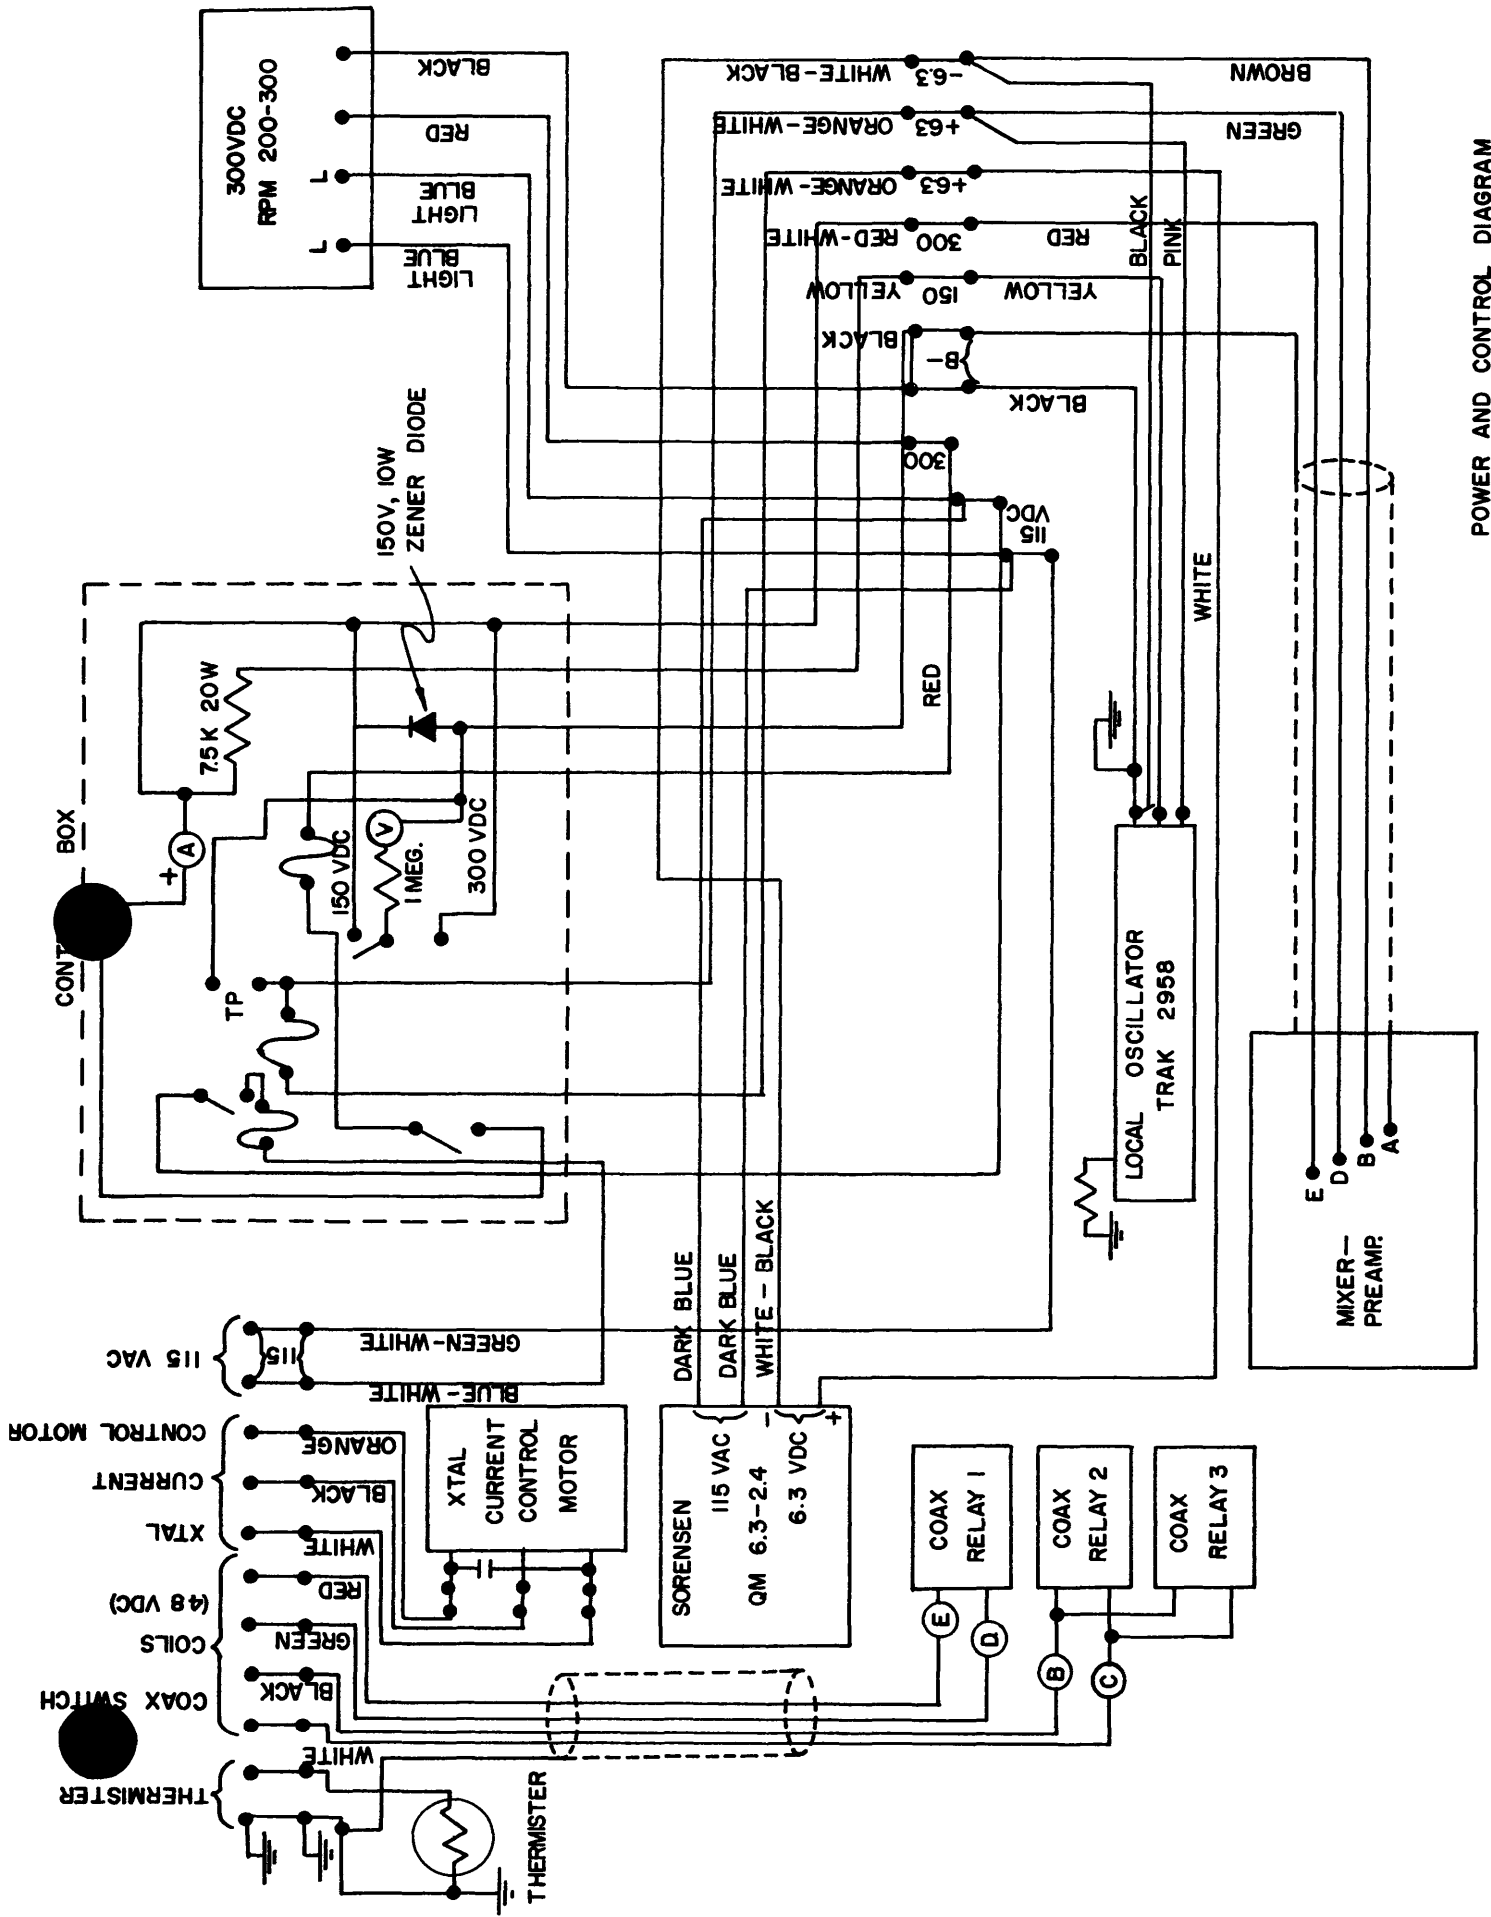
POWER AND CONTROL DIAGRAM

300VDC
RPM 200-300
L
L

BLACK
RED
LIGHT BLUE
LIGHT BLUE

-6.3 WHITE-BLACK
+6.3 ORANGE-WHITE
+6.3 ORANGE-WHITE
300 RED-WHITE
150 YELLOW
BLACK
B-
300
115 VDC

BROWN
GREEN
RED
YELLOW
BLACK
BLACK
PINK
WHITE
RED

150V, 10W ZENER DIODE
7.5 K 20W
A
+
V
150 VDC
1 MEG.
300 VDC
CONT BOX
TP

LOCAL OSCILLATOR
TRAK 2958

MIXER-PREAMP.
E D B A

115 VAC
115
GREEN-WHITE
BLUE-WHITE
DARK BLUE
DARK BLUE
WHITE - BLACK

CONTROL MOTOR
CURRENT
XTAL
ORANGE
BLACK
WHITE
XTAL CURRENT CONTROL MOTOR

SORENSEN
115 VAC
QM 6.3-2.4
6.3 VDC
-
+

(48 VDC)
COILS
COAX SWITCH
RED
GREEN
BLACK
WHITE
THERMISTER
THERMISTER

COAX RELAY 1
COAX RELAY 2
COAX RELAY 3
E
D
B
C